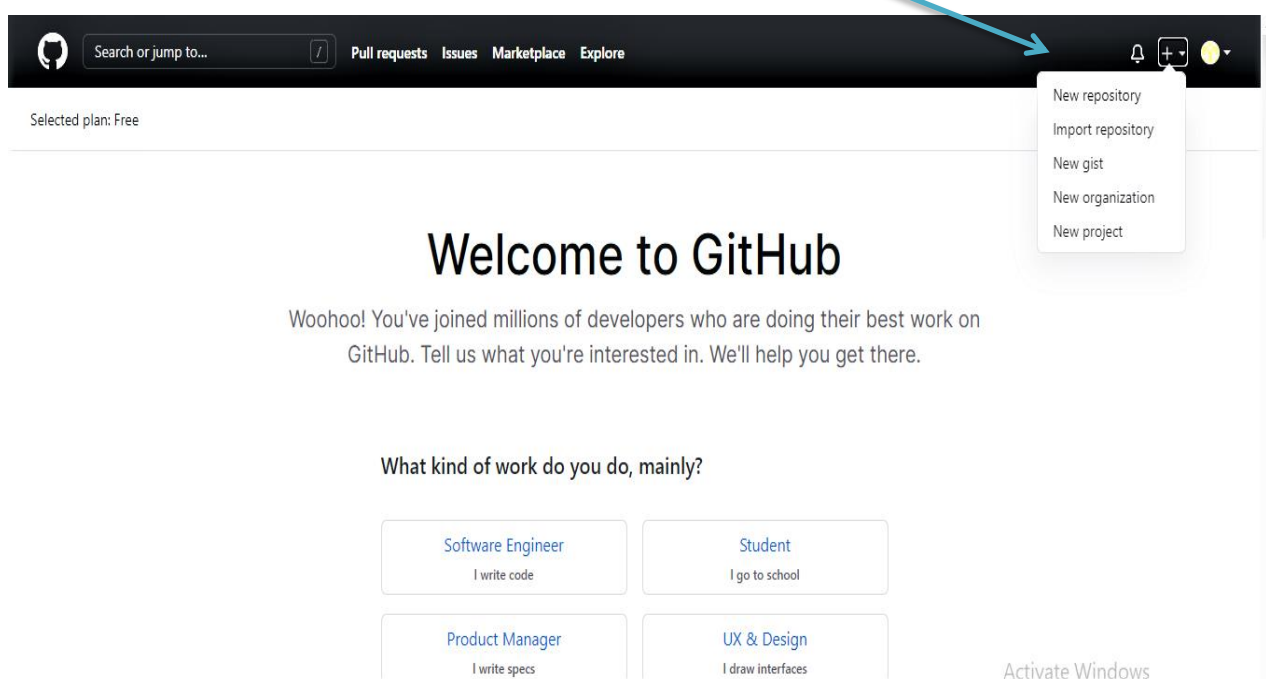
Search or jump to... /

Pull requests Issues Marketplace Explore

+

New repository
Import repository
New gist
New organization
New project

Selected plan: Free

Welcome to GitHub

Woohoo! You've joined millions of developers who are doing their best work on GitHub. Tell us what you're interested in. We'll help you get there.

What kind of work do you do, mainly?

Software Engineer
I write code

Student
I go to school

Product Manager
I write specs

UX & Design
I draw interfaces

Activate Windows